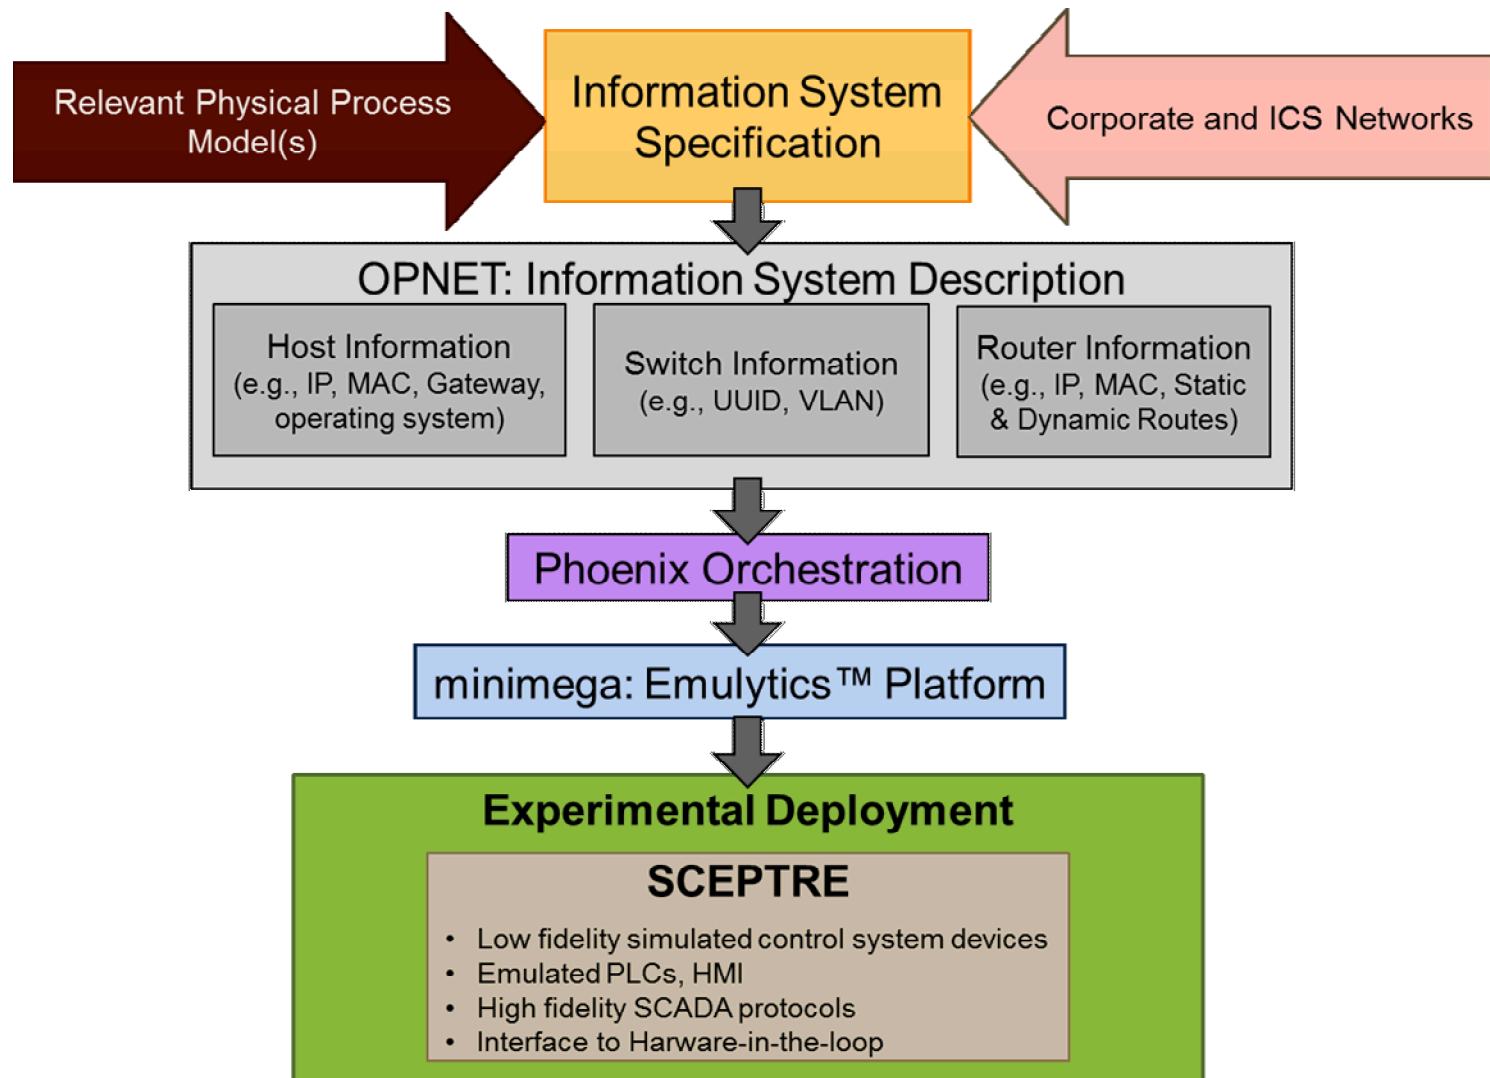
Relevant Physical Process Model(s)

Information System Specification

Corporate and ICS Networks

OPNET: Information System Description

Host Information (e.g., IP, MAC, Gateway, operating system)

Switch Information (e.g., UUID, VLAN)

Router Information (e.g., IP, MAC, Static & Dynamic Routes)

Phoenix Orchestration

minimega: Emulytics™ Platform

Experimental Deployment

SCEPTRE

• Low fidelity simulated control system devices
• Emulated PLCs, HMI
• High fidelity SCADA protocols
• Interface to Harware-in-the-loop